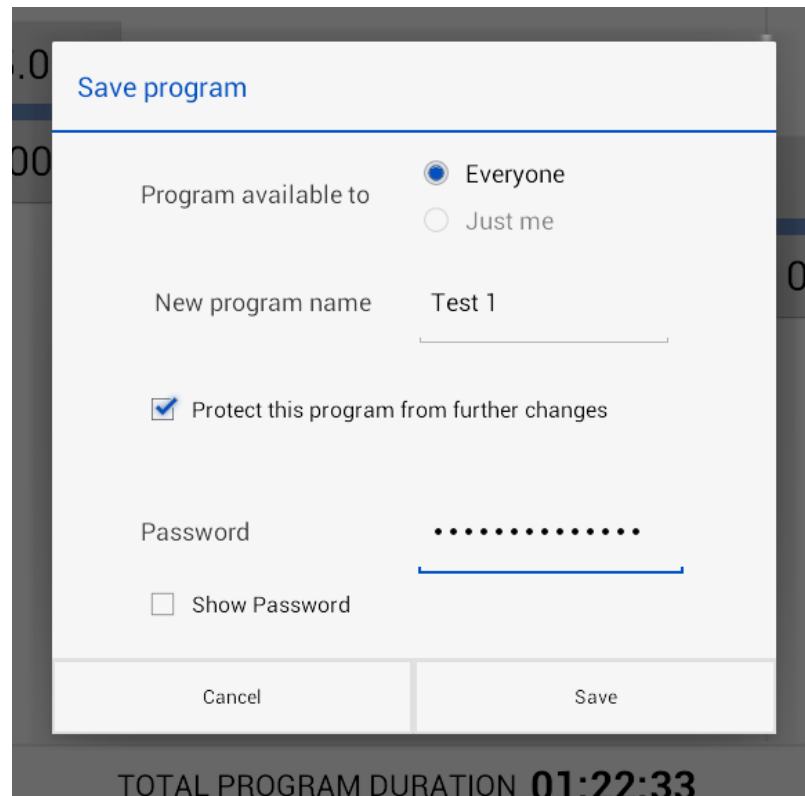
.0

00

0

Save program

Program available to

Everyone

Just me

New program name

Test 1

Protect this program from further changes

Password

••••••••••••••

Show Password

Cancel

Save

TOTAL PROGRAM DURATION 01:22:33